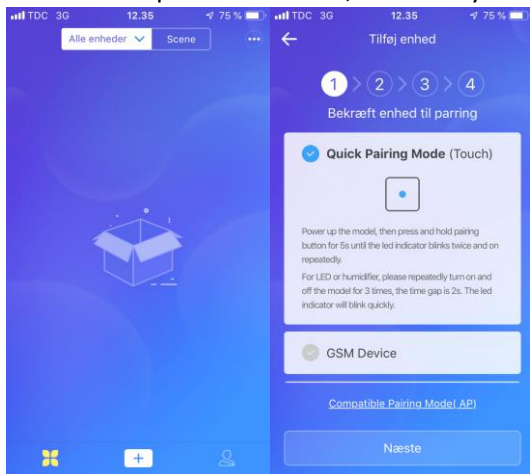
TDC 3G 12.35 75 %

Alle enheder Scene

TDC 3G 12.35 75 %

Tilføj enhed

1 > 2 > 3 > 4

Bekræft enhed til parring

Quick Pairing Mode (Touch)

Power up the model, then press and hold pairing button for 5s until the led indicator blinks twice and on repeatedly.

For LED or humidifier, please repeatedly turn on and off the model for 3 times, the time gap is 2s. The led indicator will blink quickly.

GSM Device

Compatible Pairing Mode( AP)

Næste